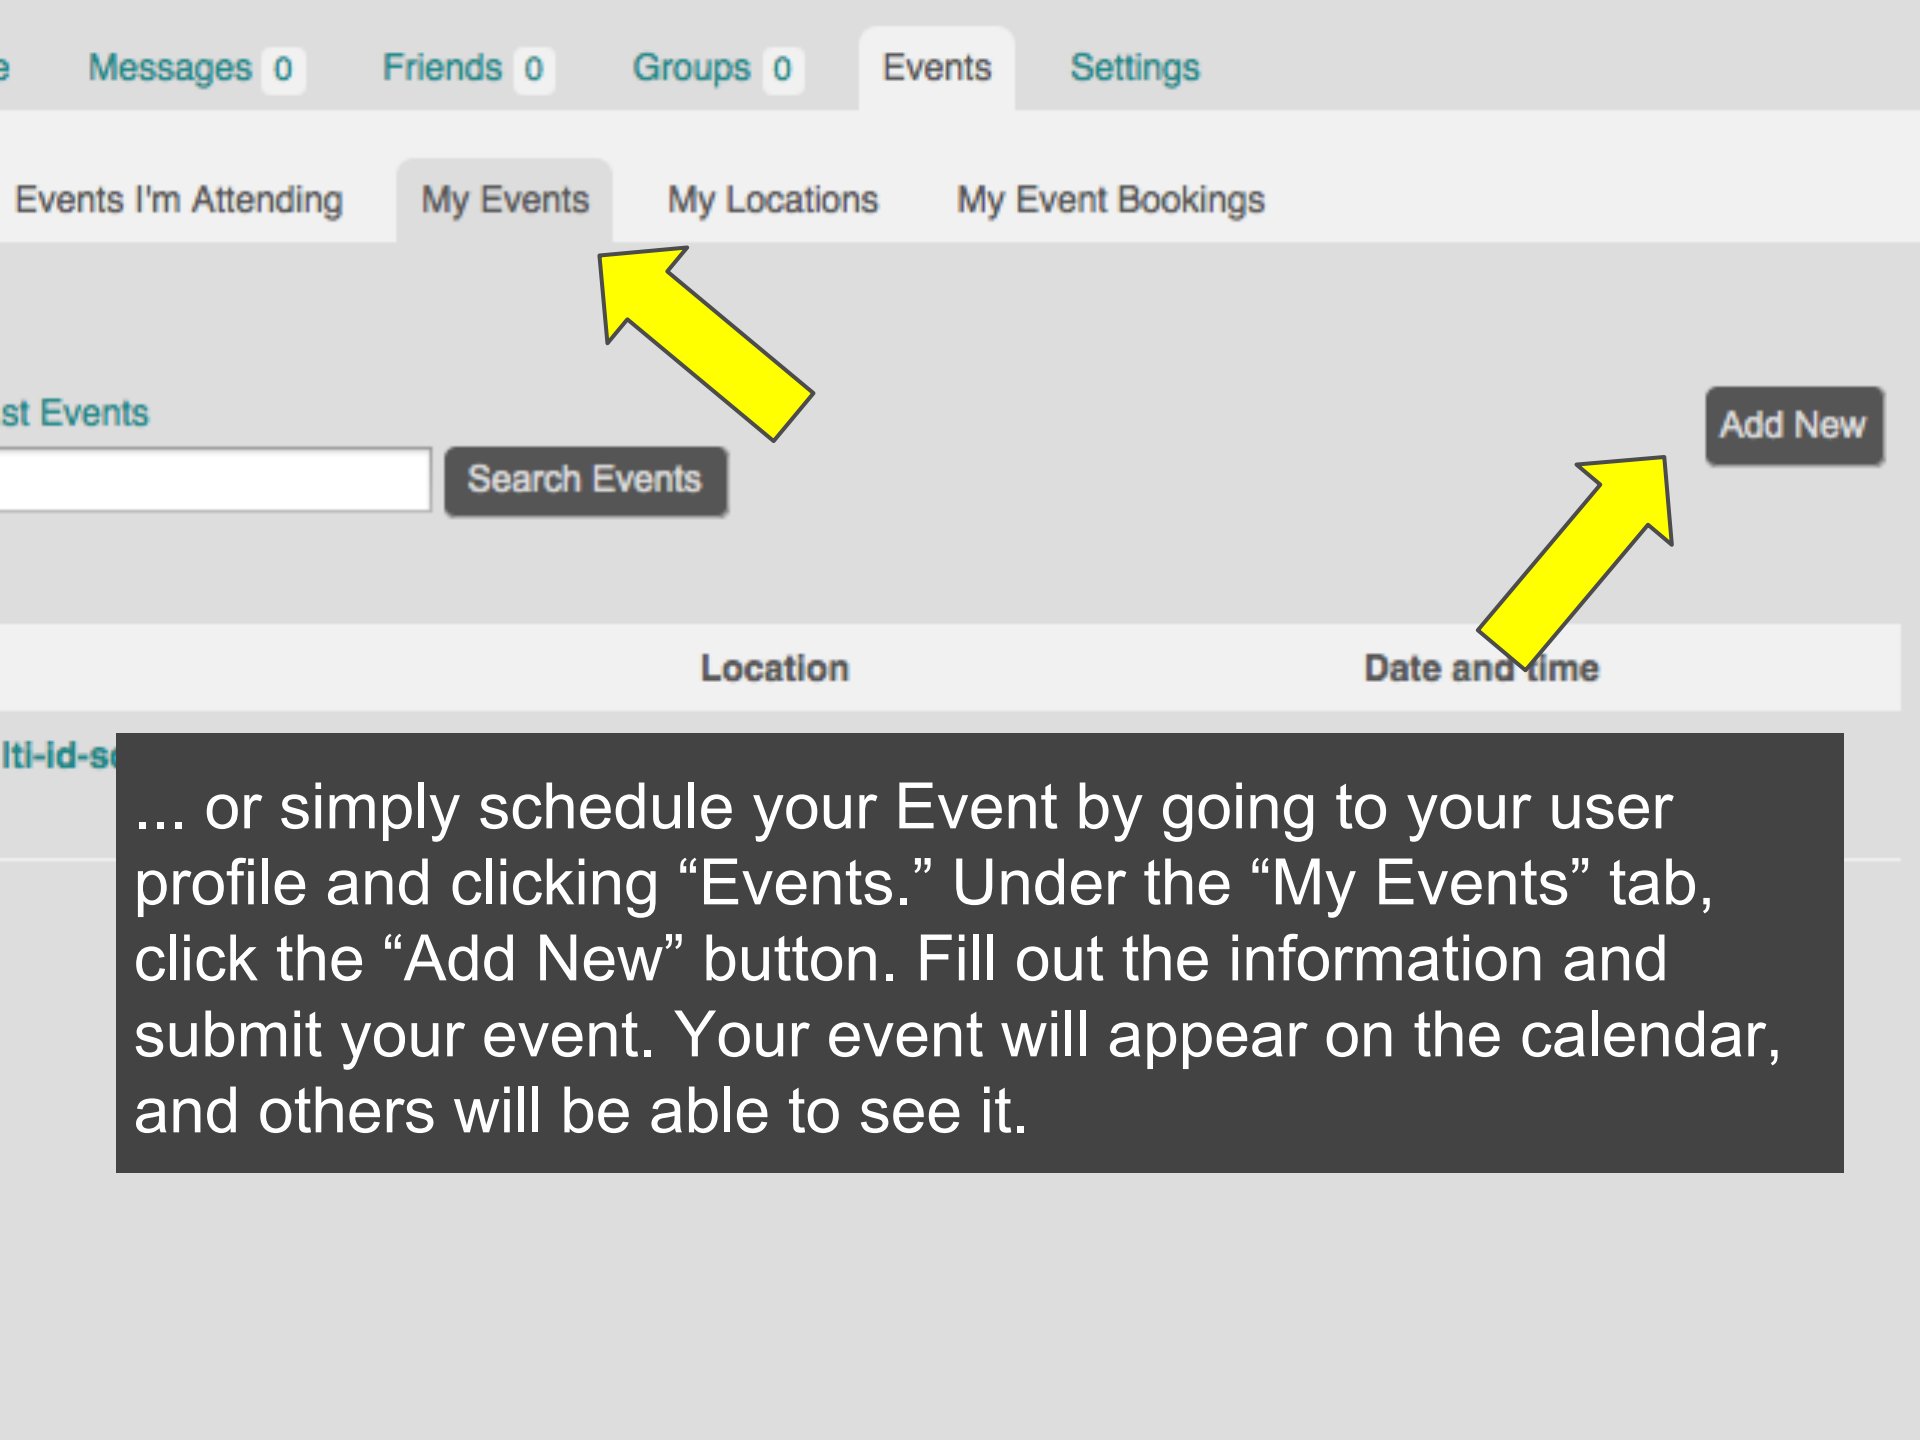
e Messages 0 Friends 0 Groups 0 Events Settings

Events I'm Attending My Events My Locations My Event Bookings

st Events

Search Events

Add New

Location Date and time

lti-id-s

... or simply schedule your Event by going to your user profile and clicking “Events.” Under the “My Events” tab, click the “Add New” button. Fill out the information and submit your event. Your event will appear on the calendar, and others will be able to see it.